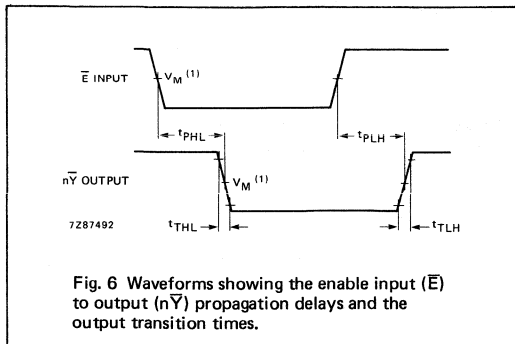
$\overline{E}$ INPUT

$V_M$ $^{(1)}$

$t_{PHL}$

$t_{PLH}$

n$\overline{Y}$ OUTPUT

$V_M$ $^{(1)}$

7Z87492

$t_{THL}$

$t_{TLH}$

Fig. 6 Waveforms showing the enable input ($\overline{E}$) to output (n$\overline{Y}$) propagation delays and the output transition times.